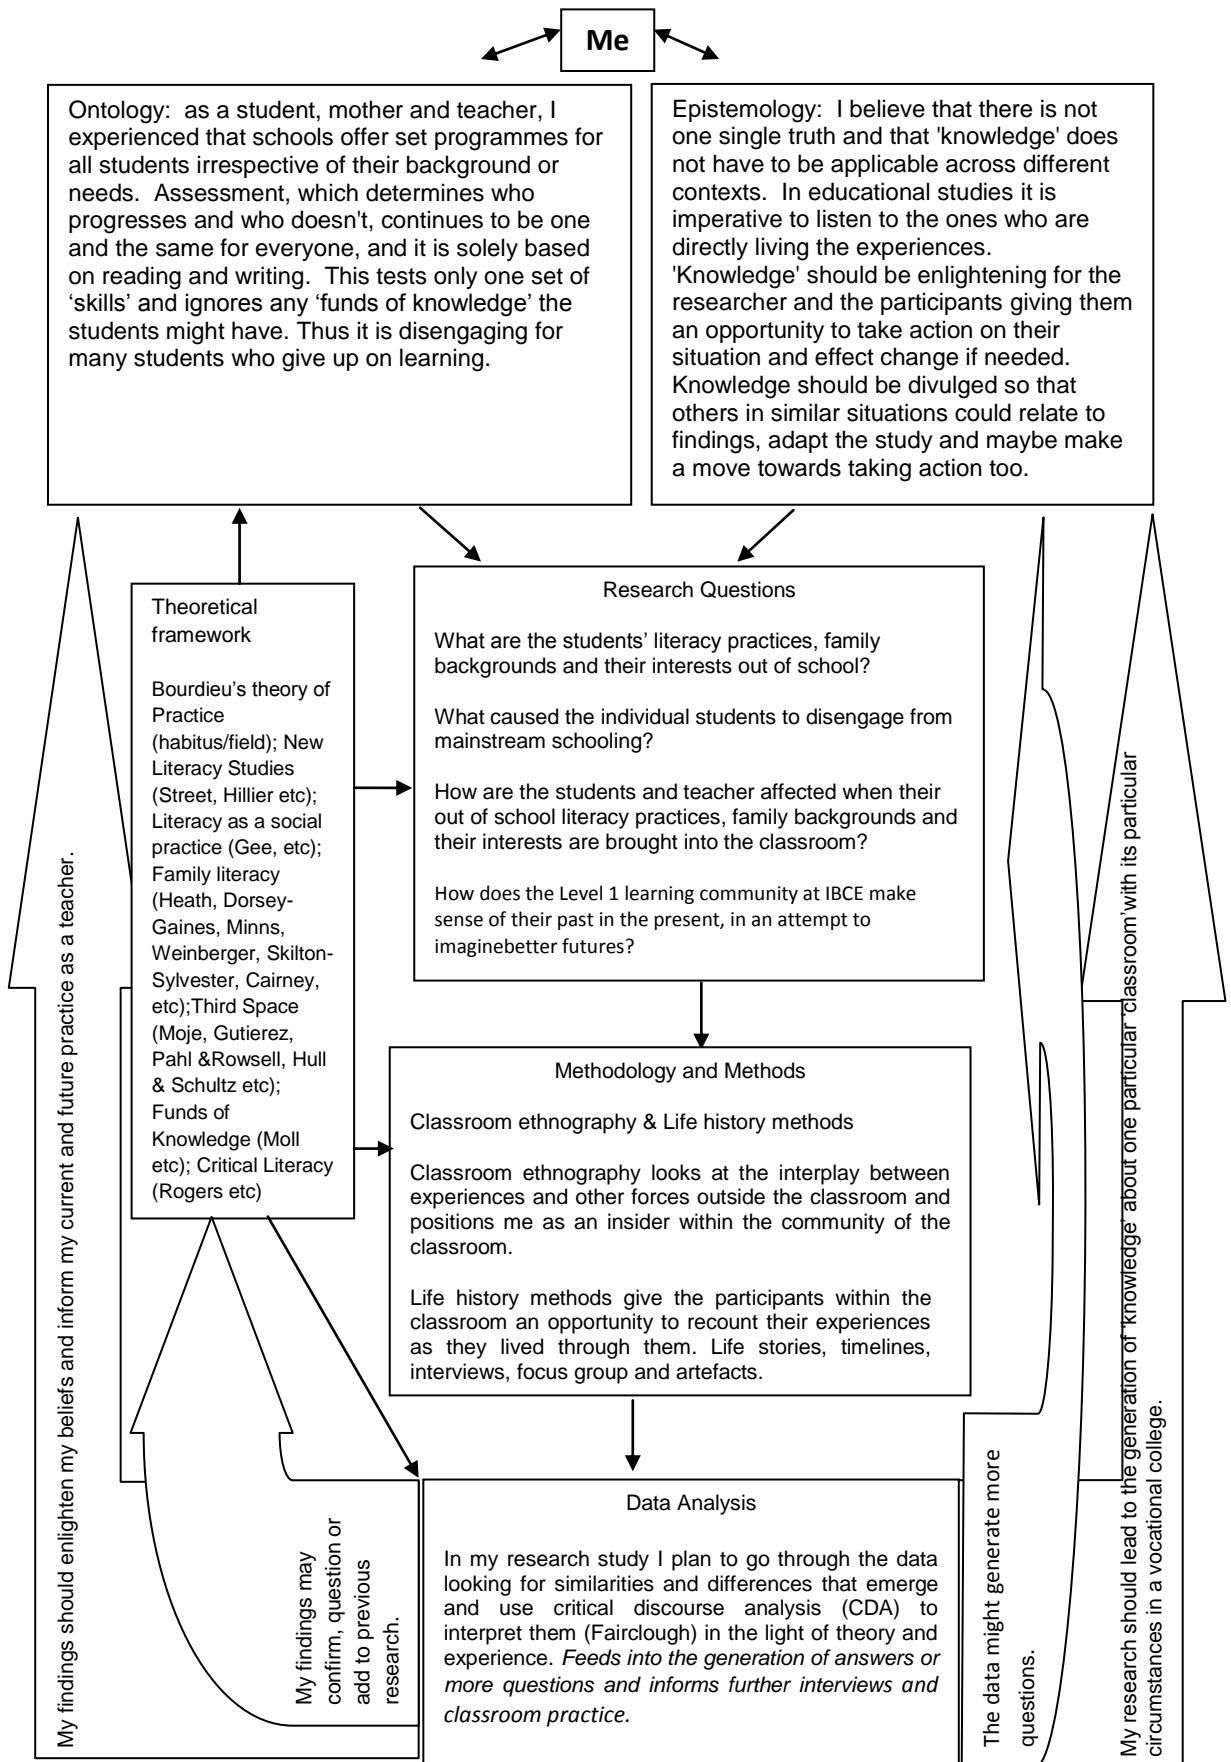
Me

Ontology: as a student, mother and teacher, I experienced that schools offer set programmes for all students irrespective of their background or needs. Assessment, which determines who progresses and who doesn't, continues to be one and the same for everyone, and it is solely based on reading and writing. This tests only one set of 'skills' and ignores any 'funds of knowledge' the students might have. Thus it is disengaging for many students who give up on learning.

Epistemology: I believe that there is not one single truth and that 'knowledge' does not have to be applicable across different contexts. In educational studies it is imperative to listen to the ones who are directly living the experiences. 'Knowledge' should be enlightening for the researcher and the participants giving them an opportunity to take action on their situation and effect change if needed. Knowledge should be divulged so that others in similar situations could relate to findings, adapt the study and maybe make a move towards taking action too.

Theoretical framework

Bourdieu's theory of Practice (habitus/field); New Literacy Studies (Street, Hillier etc); Literacy as a social practice (Gee, etc); Family literacy (Heath, Dorsey-Gaines, Minns, Weinberger, Skilton-Sylvester, Cairney, etc);Third Space (Moje, Gutierez, Pahl &Rowsell, Hull & Schultz etc); Funds of Knowledge (Moll etc); Critical Literacy (Rogers etc)

Research Questions

What are the students' literacy practices, family backgrounds and their interests out of school?

What caused the individual students to disengage from mainstream schooling?

How are the students and teacher affected when their out of school literacy practices, family backgrounds and their interests are brought into the classroom?

How does the Level 1 learning community at IBCE make sense of their past in the present, in an attempt to imaginebetter futures?

Methodology and Methods

Classroom ethnography & Life history methods

Classroom ethnography looks at the interplay between experiences and other forces outside the classroom and positions me as an insider within the community of the classroom.

Life history methods give the participants within the classroom an opportunity to recount their experiences as they lived through them. Life stories, timelines, interviews, focus group and artefacts.

Data Analysis

In my research study I plan to go through the data looking for similarities and differences that emerge and use critical discourse analysis (CDA) to interpret them (Fairclough) in the light of theory and experience. *Feeds into the generation of answers or more questions and informs further interviews and classroom practice.*

My findings should enlighten my beliefs and inform my current and future practice as a teacher.

My findings may confirm, question or add to previous research.

The data might generate more questions.

My research should lead to the generation of 'knowledge' about one particular 'classroom'with its particular circumstances in a vocational college.